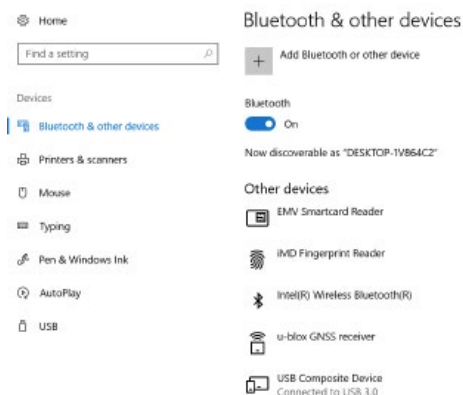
Home

Find a setting

Devices

Bluetooth & other devices

Printers & scanners

Mouse

Typing

Pen & Windows Ink

AutoPlay

USB

Bluetooth & other devices

+ Add Bluetooth or other device

Bluetooth

On

Now discoverable as "DESKTOP-1V864C2"

Other devices

EMV Smartcard Reader

iMD Fingerprint Reader

Intel(R) Wireless Bluetooth(R)

u-blox GNSS receiver

USB Composite Device
Connected to USB 3.0